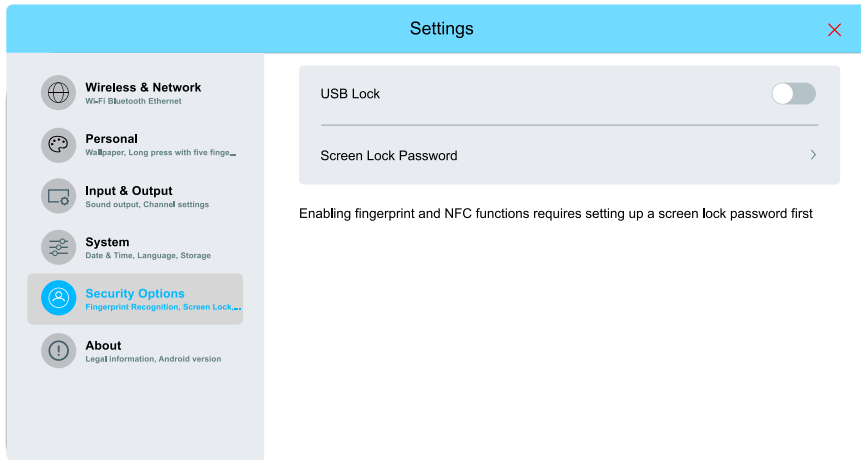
Settings

Wireless & Network
Wi-Fi Bluetooth Ethernet

Personal
Wallpaper, Long press with five finge...

Input & Output
Sound output, Channel settings

System
Date & Time, Language, Storage

Security Options
Fingerprint Recognition, Screen Lock...

About
Legal information, Android version

USB Lock

Screen Lock Password

Enabling fingerprint and NFC functions requires setting up a screen lock password first